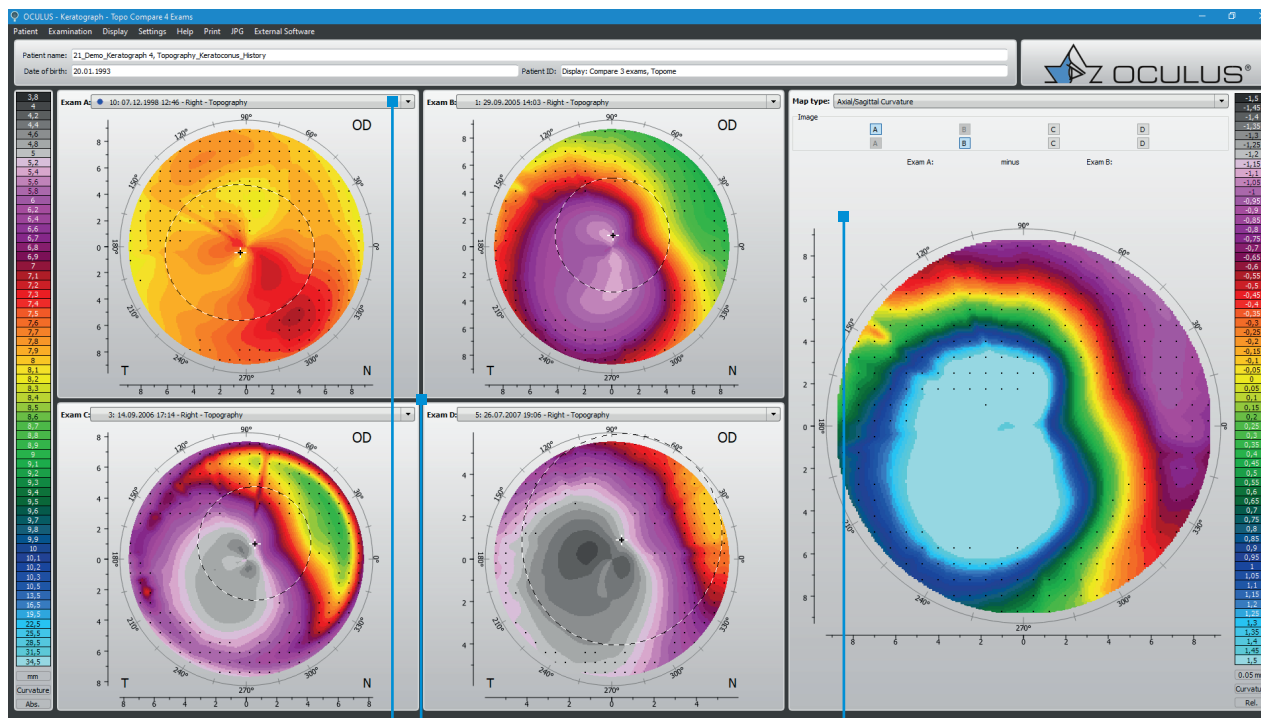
OCULUS - Keratograph - Topo Compare 4 Exams

Patient Examination Display Settings Help Print JPG External Software

Patient name: 21_Demo_Keratograph 4, Topography_Keratoconus_History
Date of birth: 20.01.1993
Patient ID: Display: Compare 3 exams, Topome

OCULUS®

3,8
4
4,2
4,4
4,6
4,8
5
5,2
5,4
5,6
5,8
6
6,2
6,4
6,6
6,7
6,8
6,9
7
7,1
7,2
7,3
7,4
7,5
7,6
7,7
7,8
7,9
8
8,1
8,2
8,3
8,4
8,5
8,6
8,7
8,8
8,9
9
9,1
9,2
9,3
9,4
9,5
9,6
9,7
9,8
9,9
10
10,1
10,2
10,3
10,5
13,5
16,5
19,5
22,5
25,5
28,5
31,5
34,5
mm
Curvature
Abs.

Exam A: 10: 07.12.1998 12:46 - Right - Topography
OD
90° 60° 30° 0° 330° 300° 270° 240° 210° 180° 150° 120°
8 6 4 2 0 2 4 6 8
T N
8 6 4 2 0 2 4 6 8

Exam B: 1: 29.09.2005 14:03 - Right - Topography
OD
90° 60° 30° 0° 330° 300° 270° 240° 210° 180° 150° 120°
8 6 4 2 0 2 4 6 8
T N
8 6 4 2 0 2 4 6 8

Exam C: 3: 14.09.2006 17:14 - Right - Topography
OD
90° 60° 30° 0° 330° 300° 270° 240° 210° 180° 150° 120°
8 6 4 2 0 2 4 6 8
T N
8 6 4 2 0 2 4 6 8

Exam D: 5: 26.07.2007 19:06 - Right - Topography
OD
90° 60° 30° 0° 330° 300° 270° 240° 210° 180° 150° 120°
4 2 0 2 4
T N
4 2 0 2 4

Map type: Axial/Sagittal Curvature
Image
A B C D
A B C D
Exam A: minus Exam B:
90° 60° 30° 0° 330° 300° 270° 240° 210° 180° 150° 120°
8 6 4 2 0 2 4 6 8
8 6 4 2 0 2 4 6 8

-1,5
-1,45
-1,4
-1,35
-1,3
-1,25
-1,2
-1,15
-1,1
-1,05
-1
-0,95
-0,9
-0,85
-0,8
-0,75
-0,7
-0,65
-0,6
-0,55
-0,5
-0,45
-0,4
-0,35
-0,3
-0,25
-0,2
-0,15
-0,1
-0,05
0
0,05
0,1
0,15
0,2
0,25
0,3
0,35
0,4
0,45
0,5
0,55
0,6
0,65
0,7
0,75
0,8
0,85
0,9
0,95
1
1,05
1,1
1,15
1,2
1,25
1,3
1,35
1,4
1,45
1,5
0.05 m
Curvatu
Rel.